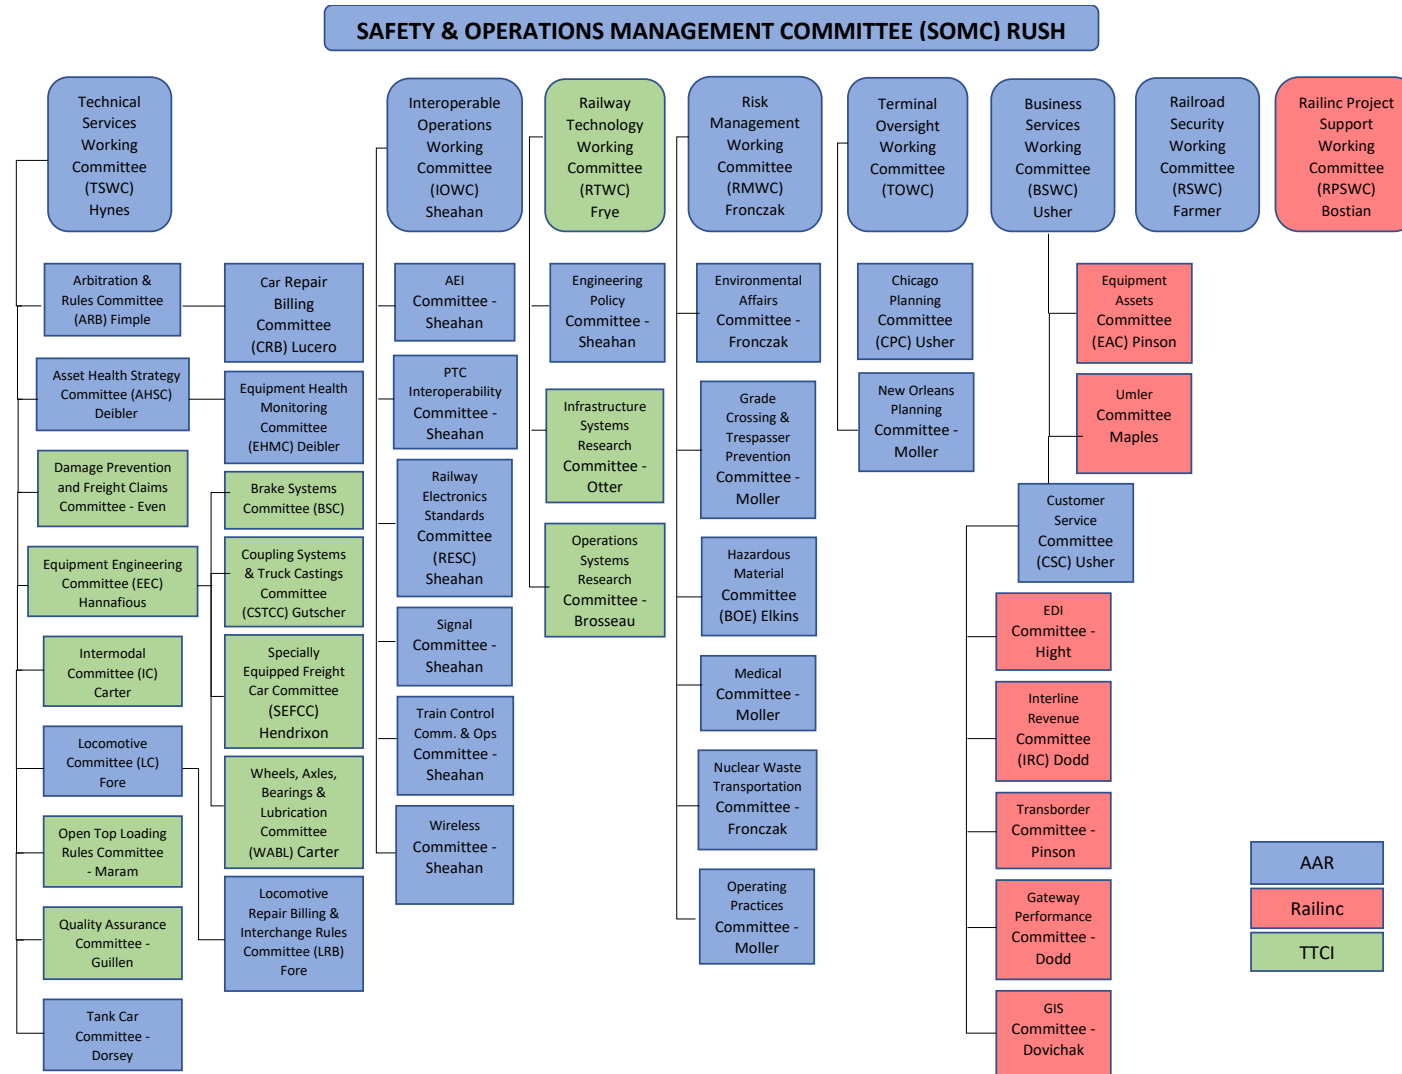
SAFETY & OPERATIONS MANAGEMENT COMMITTEE (SOMC) RUSH

Technical Services Working Committee (TSWC) Hynes

Arbitration & Rules Committee (ARB) Fimple

Car Repair Billing Committee (CRB) Lucero

Asset Health Strategy Committee (AHSC) Deibler

Equipment Health Monitoring Committee (EHMC) Deibler

Damage Prevention and Freight Claims Committee - Even

Brake Systems Committee (BSC)

Equipment Engineering Committee (EEC) Hannafious

Coupling Systems & Truck Castings Committee (CSTCC) Gutscher

Intermodal Committee (IC) Carter

Specially Equipped Freight Car Committee (SEFCC) Hendrixon

Locomotive Committee (LC) Fore

Wheels, Axles, Bearings & Lubrication Committee (WABL) Carter

Open Top Loading Rules Committee - Maram

Quality Assurance Committee - Guillen

Locomotive Repair Billing & Interchange Rules Committee (LRB) Fore

Tank Car Committee - Dorsey

Interoperable Operations Working Committee (IOWC) Sheahan

AEI Committee - Sheahan

PTC Interoperability Committee - Sheahan

Railway Electronics Standards Committee (RESC) Sheahan

Signal Committee - Sheahan

Train Control Comm. & Ops Committee - Sheahan

Wireless Committee - Sheahan

Railway Technology Working Committee (RTWC) Frye

Engineering Policy Committee - Sheahan

Infrastructure Systems Research Committee - Otter

Operations Systems Research Committee - Brosseau

Risk Management Working Committee (RMWC) Fronczak

Environmental Affairs Committee - Fronczak

Grade Crossing & Trespasser Prevention Committee - Moller

Hazardous Material Committee (BOE) Elkins

Medical Committee - Moller

Nuclear Waste Transportation Committee - Fronczak

Operating Practices Committee - Moller

Terminal Oversight Working Committee (TOWC)

Chicago Planning Committee (CPC) Usher

New Orleans Planning Committee - Moller

Business Services Working Committee (BSWC) Usher

Equipment Assets Committee (EAC) Pinson

Umler Committee Maples

Customer Service Committee (CSC) Usher

EDI Committee - Hight

Interline Revenue Committee (IRC) Dodd

Transborder Committee - Pinson

Gateway Performance Committee - Dodd

GIS Committee - Dovichak

Railroad Security Working Committee (RSWC) Farmer

Railinc Project Support Working Committee (RPSWC) Bostian

AAR
Railinc
TTCI